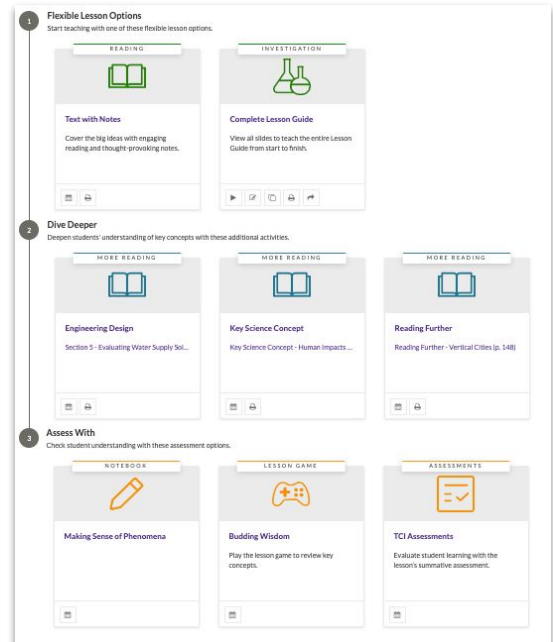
1

Flexible Lesson Options

Start teaching with one of these flexible lesson options.

READING

Text with Notes

Cover the big ideas with engaging reading and thought-provoking notes.

INVESTIGATION

Complete Lesson Guide

View all slides to teach the entire Lesson Guide from start to finish.

2

Dive Deeper

Deepen students' understanding of key concepts with these additional activities.

MORE READING

Engineering Design

Section 5 - Evaluating Water Supply Sol...

MORE READING

Key Science Concept

Key Science Concept - Human Impacts ...

MORE READING

Reading Further

Reading Further - Vertical Cities (p. 148)

3

Assess With

Check student understanding with these assessment options.

NOTEBOOK

Making Sense of Phenomena

LESSON GAME

Budding Wisdom

Play the lesson game to review key concepts.

ASSESSMENTS

TCI Assessments

Evaluate student learning with the lesson's summative assessment.